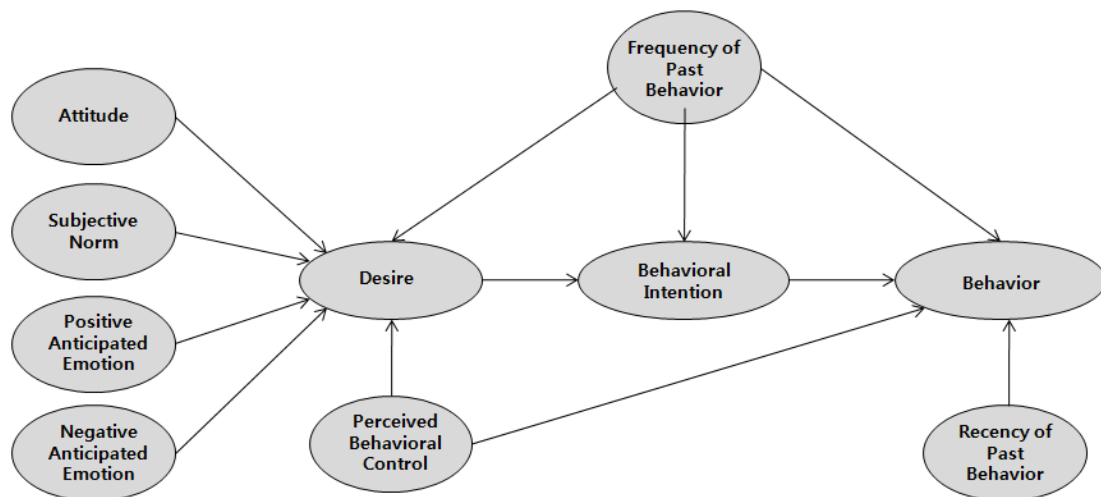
Frequency of Past Behavior

Attitude

Subjective Norm

Positive Anticipated Emotion

Negative Anticipated Emotion

Desire

Behavioral Intention

Behavior

Perceived Behavioral Control

Recency of Past Behavior